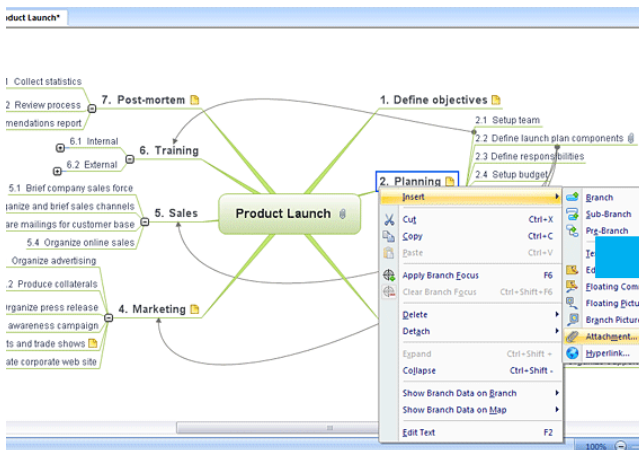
oduct Launch*

1 Collect statistics
2 Review process
mendations report
7. Post-mortem
6.1 Internal
6.2 External
6. Training
5.1 Brief company sales force
ganize and brief sales channels
are mailings for customer base
5.4 Organize online sales
5. Sales
Organize advertising
.2 Produce collaterals
rganize press release
awareness campaign
ts and trade shows
ate corporate web site
4. Marketing
Product Launch
1. Define objectives
2.1 Setup team
2.2 Define launch plan components
2.3 Define responsibilities
2.4 Setup budget
2. Planning

Insert
Cut Ctrl+X
Copy Ctrl+C
Paste Ctrl+V
Apply Branch Focus F6
Clear Branch Focus Ctrl+Shift+F6
Delete
Detach
Expand Ctrl+Shift +
Collapse Ctrl+Shift -
Show Branch Data on Branch
Show Branch Data on Map
Edit Text F2

Branch
Sub-Branch
Pre-Branch
Te
Ed
Floating Com
Floating Pictu
Branch Picture
Attachment...
Hyperlink...

100%